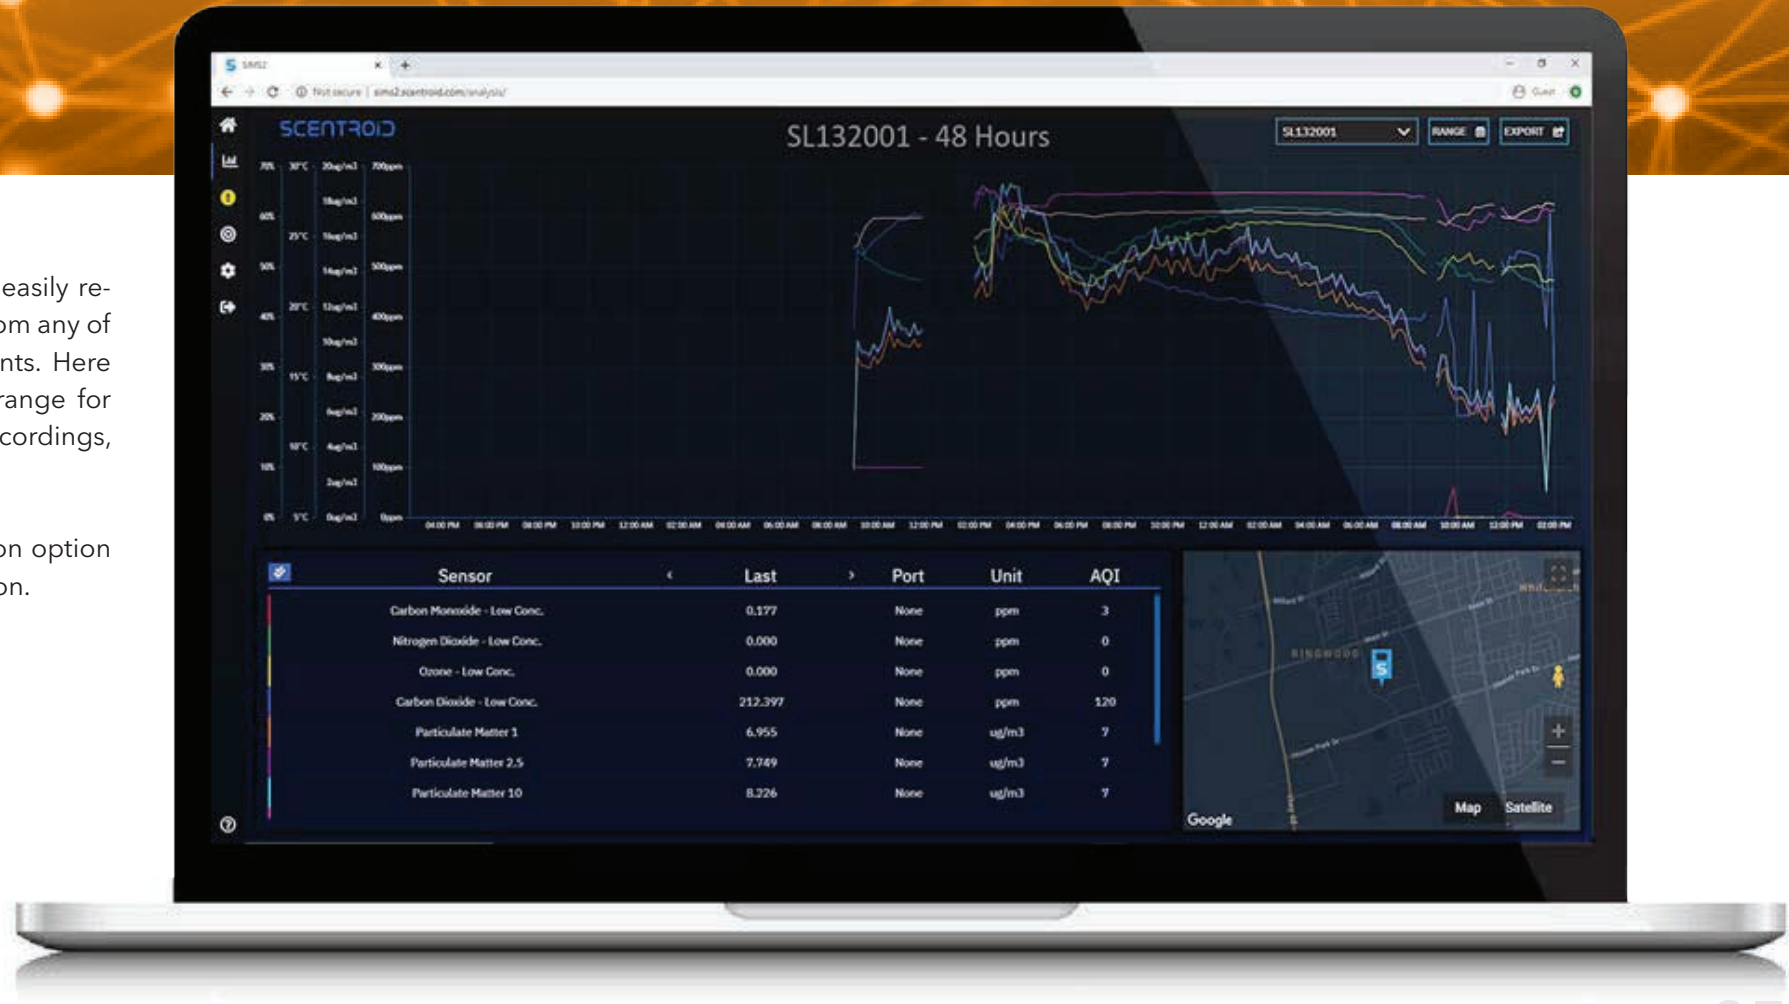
easily re-
om any of
nts. Here
range for
cordings,

on option
on.

SIMS2
Not secure | sims2.scentroid.com/analysis/
Guest

SCENTROID

SL132001 - 48 Hours

SL132001
RANGE
EXPORT

70% 30°C 20ug/m3 700ppm
18ug/m3
60% 600ppm
25°C 16ug/m3
50% 14ug/m3 500ppm
20°C 12ug/m3
40% 400ppm
10ug/m3
30% 15°C 8ug/m3 300ppm
20% 6ug/m3 200ppm
10°C 4ug/m3
10% 100ppm
2ug/m3
0% 5°C 0ug/m3 0ppm

04:00 PM 06:00 PM 08:00 PM 10:00 PM 12:00 AM 02:00 AM 04:00 AM 06:00 AM 08:00 AM 10:00 AM 12:00 PM 02:00 PM 04:00 PM 06:00 PM 08:00 PM 10:00 PM 12:00 AM 02:00 AM 04:00 AM 06:00 AM 08:00 AM 10:00 AM 12:00 PM 02:00 PM

| Sensor | ‹ Last › | Port | Unit | AQI |
|---|---|---|---|---|
| Carbon Monoxide - Low Conc. | 0.177 | None | ppm | 3 |
| Nitrogen Dioxide - Low Conc. | 0.000 | None | ppm | 0 |
| Ozone - Low Conc. | 0.000 | None | ppm | 0 |
| Carbon Dioxide - Low Conc. | 212.397 | None | ppm | 120 |
| Particulate Matter 1 | 6.955 | None | ug/m3 | 7 |
| Particulate Matter 2.5 | 7.749 | None | ug/m3 | 7 |
| Particulate Matter 10 | 8.226 | None | ug/m3 | 7 |

RINGWOOD
Google
Map
Satellite